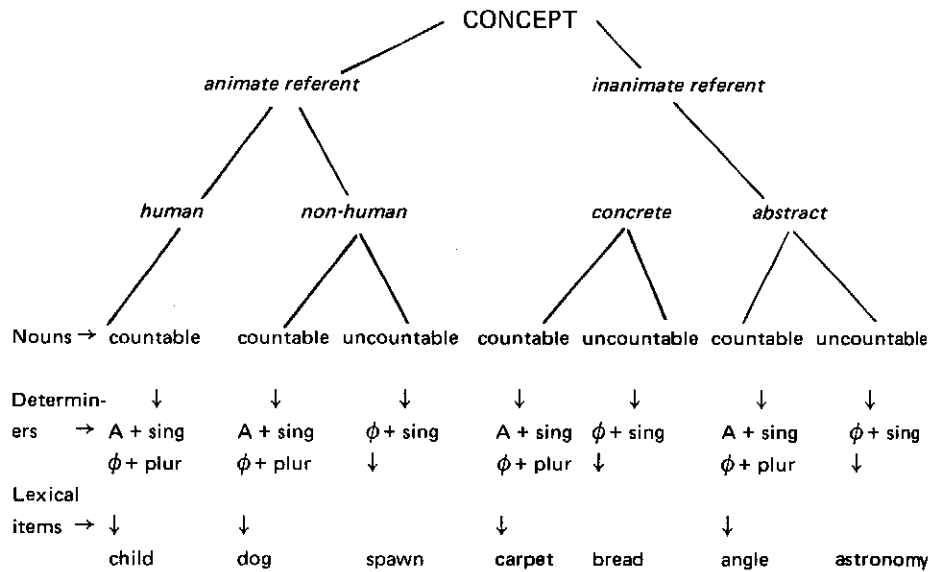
CONCEPT

animate referent

inanimate referent

human

non-human

concrete

abstract

Nouns → countable countable uncountable countable uncountable countable uncountable

Determiners → ↓ ↓ ↓ ↓ ↓ ↓ ↓

A + sing A + sing $\phi$ + sing A + sing $\phi$ + sing A + sing $\phi$ + sing

$\phi$ + plur $\phi$ + plur ↓ $\phi$ + plur ↓ $\phi$ + plur ↓

Lexical items → ↓ ↓ ↓ ↓

child dog spawn carpet bread angle astronomy